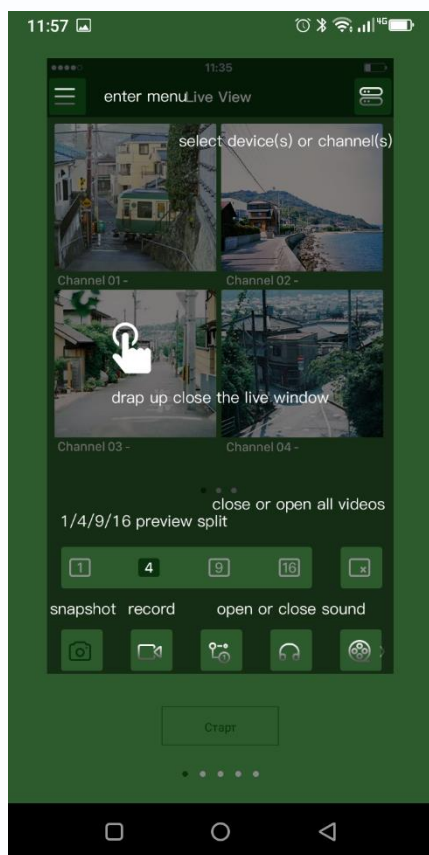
11:57

11:35

enter menu Live View

select device(s) or channel(s)

Channel 01 -

Channel 02 -

drap up close the live window

Channel 03 -

Channel 04 -

close or open all videos

1/4/9/16 preview split

1 4 9 16

snapshot record open or close sound

Старт